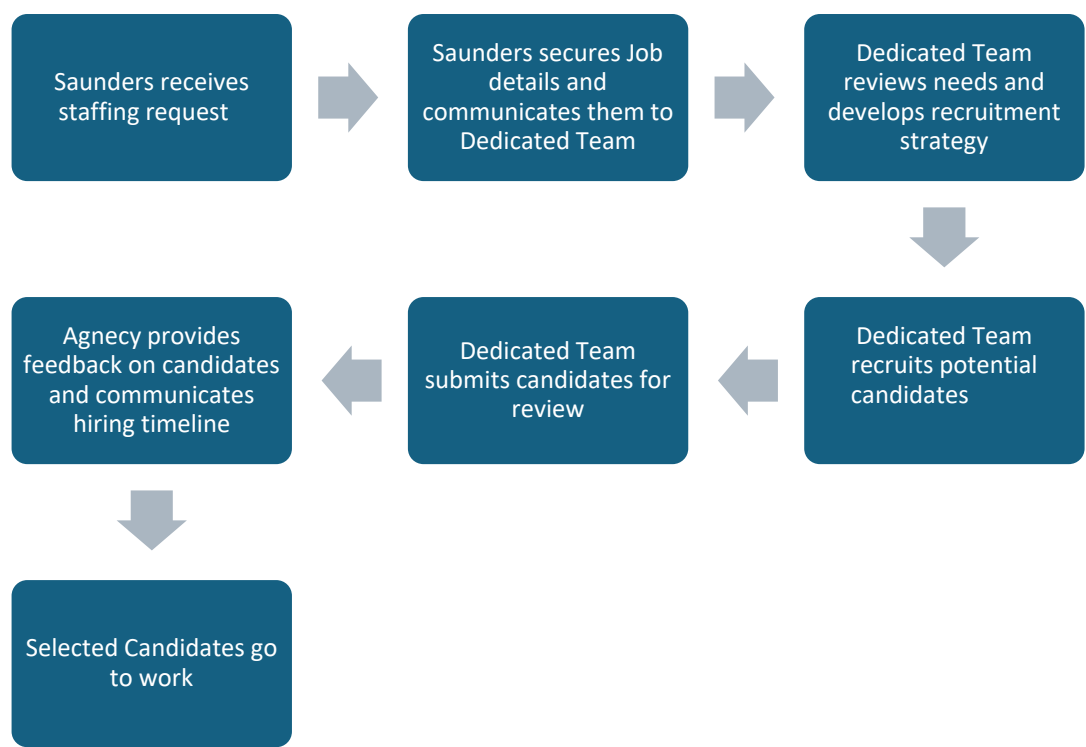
Saunders receives staffing request

Saunders secures Job details and communicates them to Dedicated Team

Dedicated Team reviews needs and develops recruitment strategy

Dedicated Team recruits potential candidates

Dedicated Team submits candidates for review

Agnecy provides feedback on candidates and communicates hiring timeline

Selected Candidates go to work